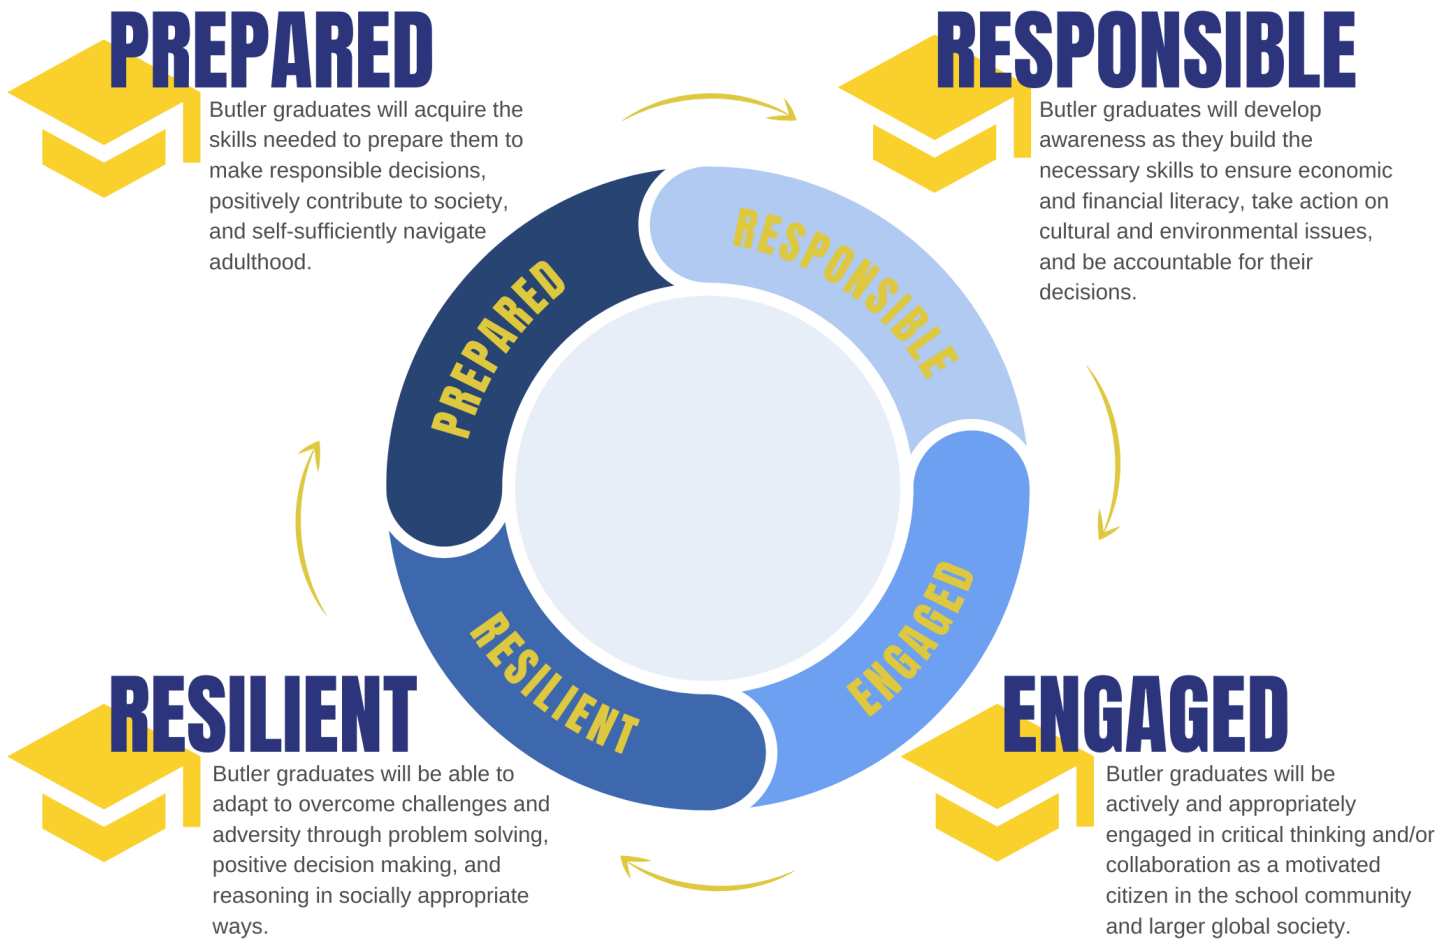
PREPARED

Butler graduates will acquire the skills needed to prepare them to make responsible decisions, positively contribute to society, and self-sufficiently navigate adulthood.

RESPONSIBLE

Butler graduates will develop awareness as they build the necessary skills to ensure economic and financial literacy, take action on cultural and environmental issues, and be accountable for their decisions.

PREPARED

RESPONSIBLE

ENGAGED

RESILIENT

RESILIENT

Butler graduates will be able to adapt to overcome challenges and adversity through problem solving, positive decision making, and reasoning in socially appropriate ways.

ENGAGED

Butler graduates will be actively and appropriately engaged in critical thinking and/or collaboration as a motivated citizen in the school community and larger global society.